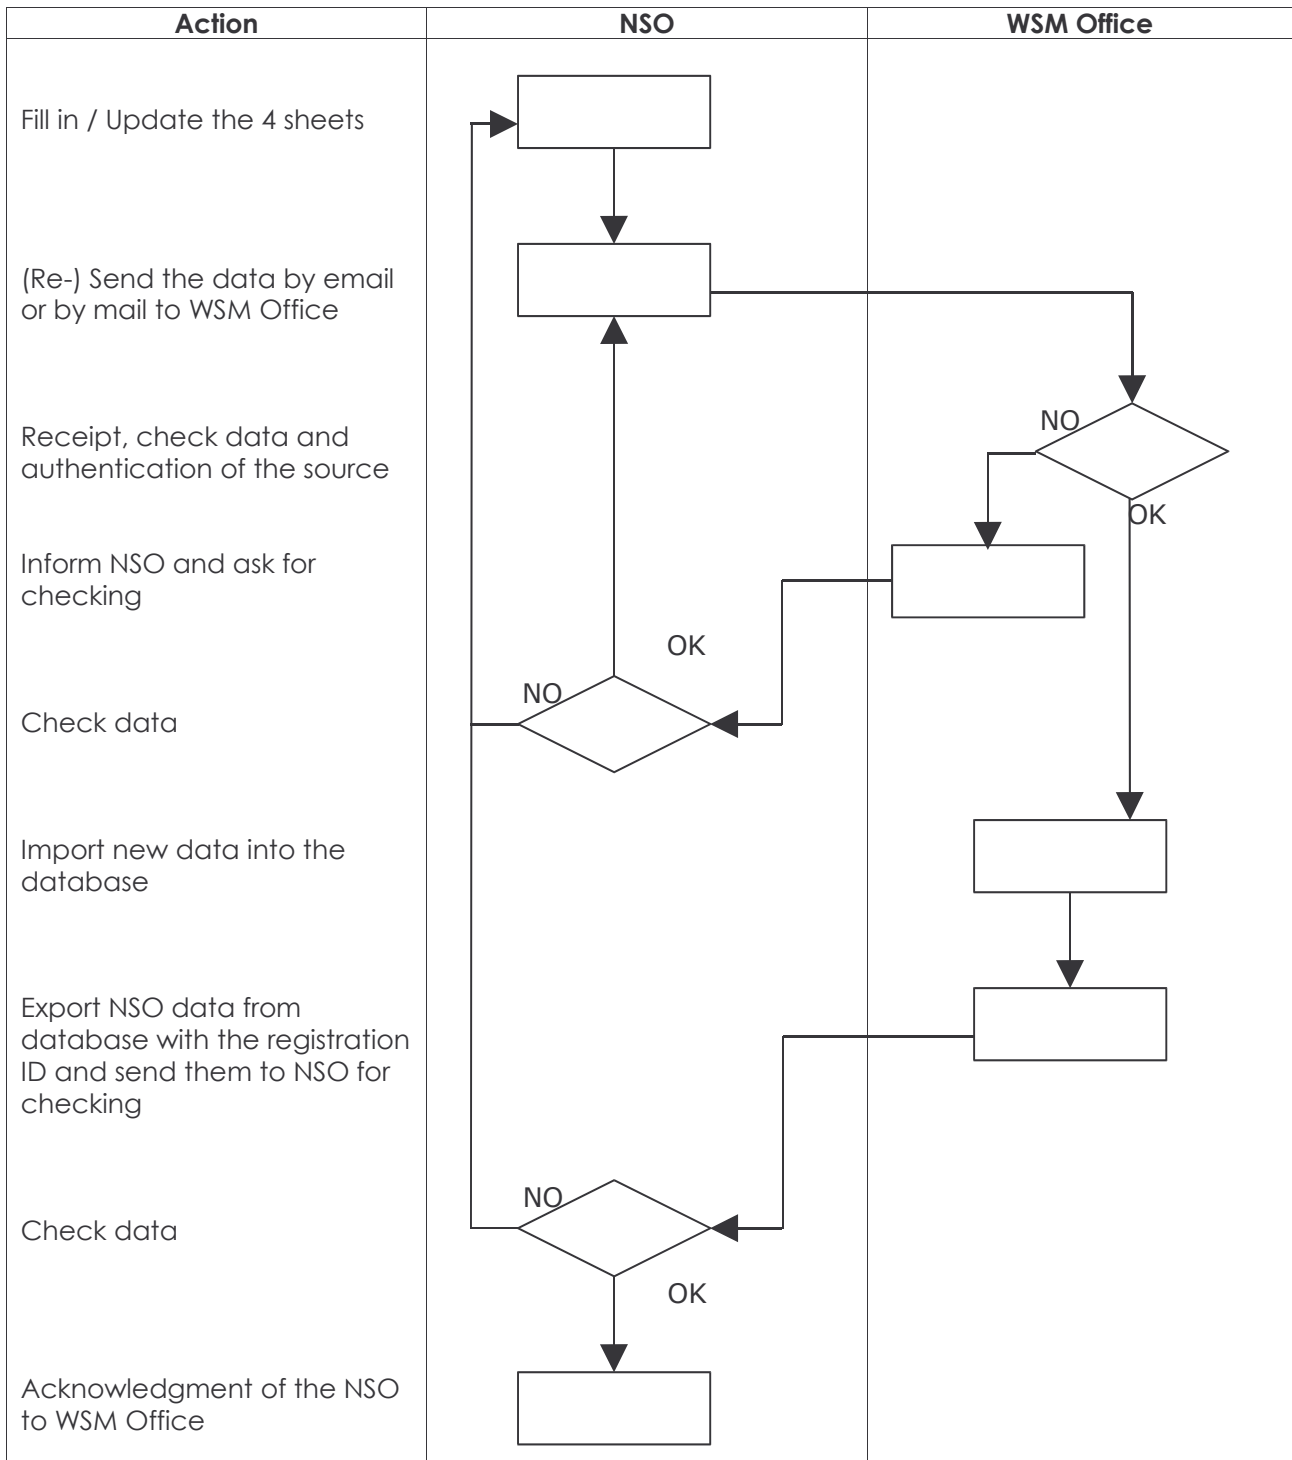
| Action | NSO | WSM Office |
|---|---|---|
| Fill in / Update the 4 sheets | | |
| (Re-) Send the data by email or by mail to WSM Office | | |
| Receipt, check data and authentication of the source | | NO OK |
| Inform NSO and ask for checking | OK | |
| Check data | NO | |
| Import new data into the database | | |
| Export NSO data from database with the registration ID and send them to NSO for checking | | |
| Check data | NO OK | |
| Acknowledgment of the NSO to WSM Office | | |